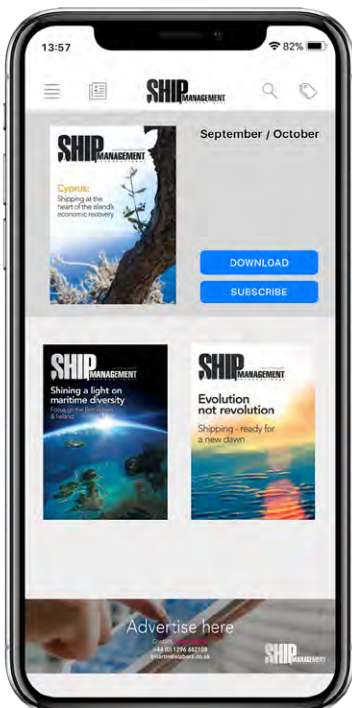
13:57

82%

SHIP MANAGEMENT

SHIP MANAGEMENT

Cyprus:
Shipping at the heart of the island's economic recovery

September / October

DOWNLOAD

SUBSCRIBE

SHIP MANAGEMENT

Shining a light on maritime diversity
Focus on the British Isles & Ireland

SHIP MANAGEMENT

Evolution not revolution
Shipping - ready for a new dawn

Advertise here
Contact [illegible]
+44 (0) 1296 682108
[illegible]

SHIP MANAGEMENT